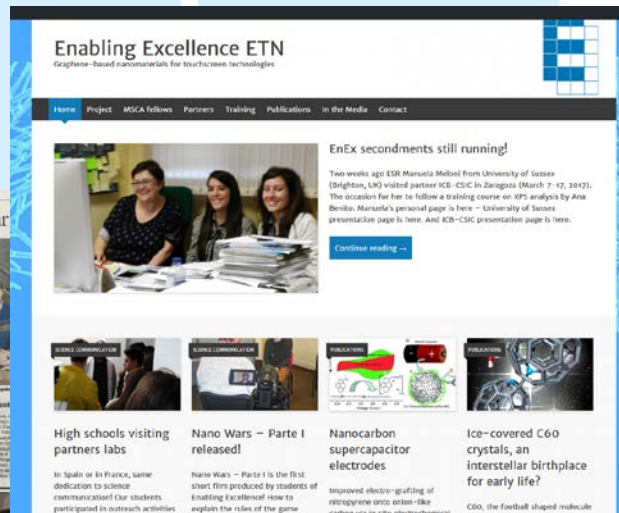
Enabling Excellence ETN

Graphene-based nanomaterials for touchscreen technologies

Home Project MSCA fellows Partners Training Publications In the Media Contact

EnEx secondments still running!

Two weeks ago ESR Manuela Melosi from University of Sussex (Brighton, UK) visited partner ICB-CSIC in Zaragoza (March 7-17, 2017). The occasion for her to follow a training course on XPS analysis by Ana Benito. Manuela's personal page is here – University of Sussex presentation page is here. And ICB-CSIC presentation page is here.

Continue reading →

SCIENCE COMMUNICATION

High schools visiting partners labs

In Spain or in France, same dedication to science communication! Our students participated in outreach activities

SCIENCE COMMUNICATION

Nano Wars – Parte I released!

Nano Wars – Parte I is the first short film produced by students of Enabling Excellence! How to explain the rules of the game

PUBLICATIONS

Nanocarbon supercapacitor electrodes

Improved electro-grafting of nitropyrene onto onion-like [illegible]

PUBLICATIONS

Ice-covered C60 crystals, an interstellar birthplace for early life?

C60, the football shaped molecule